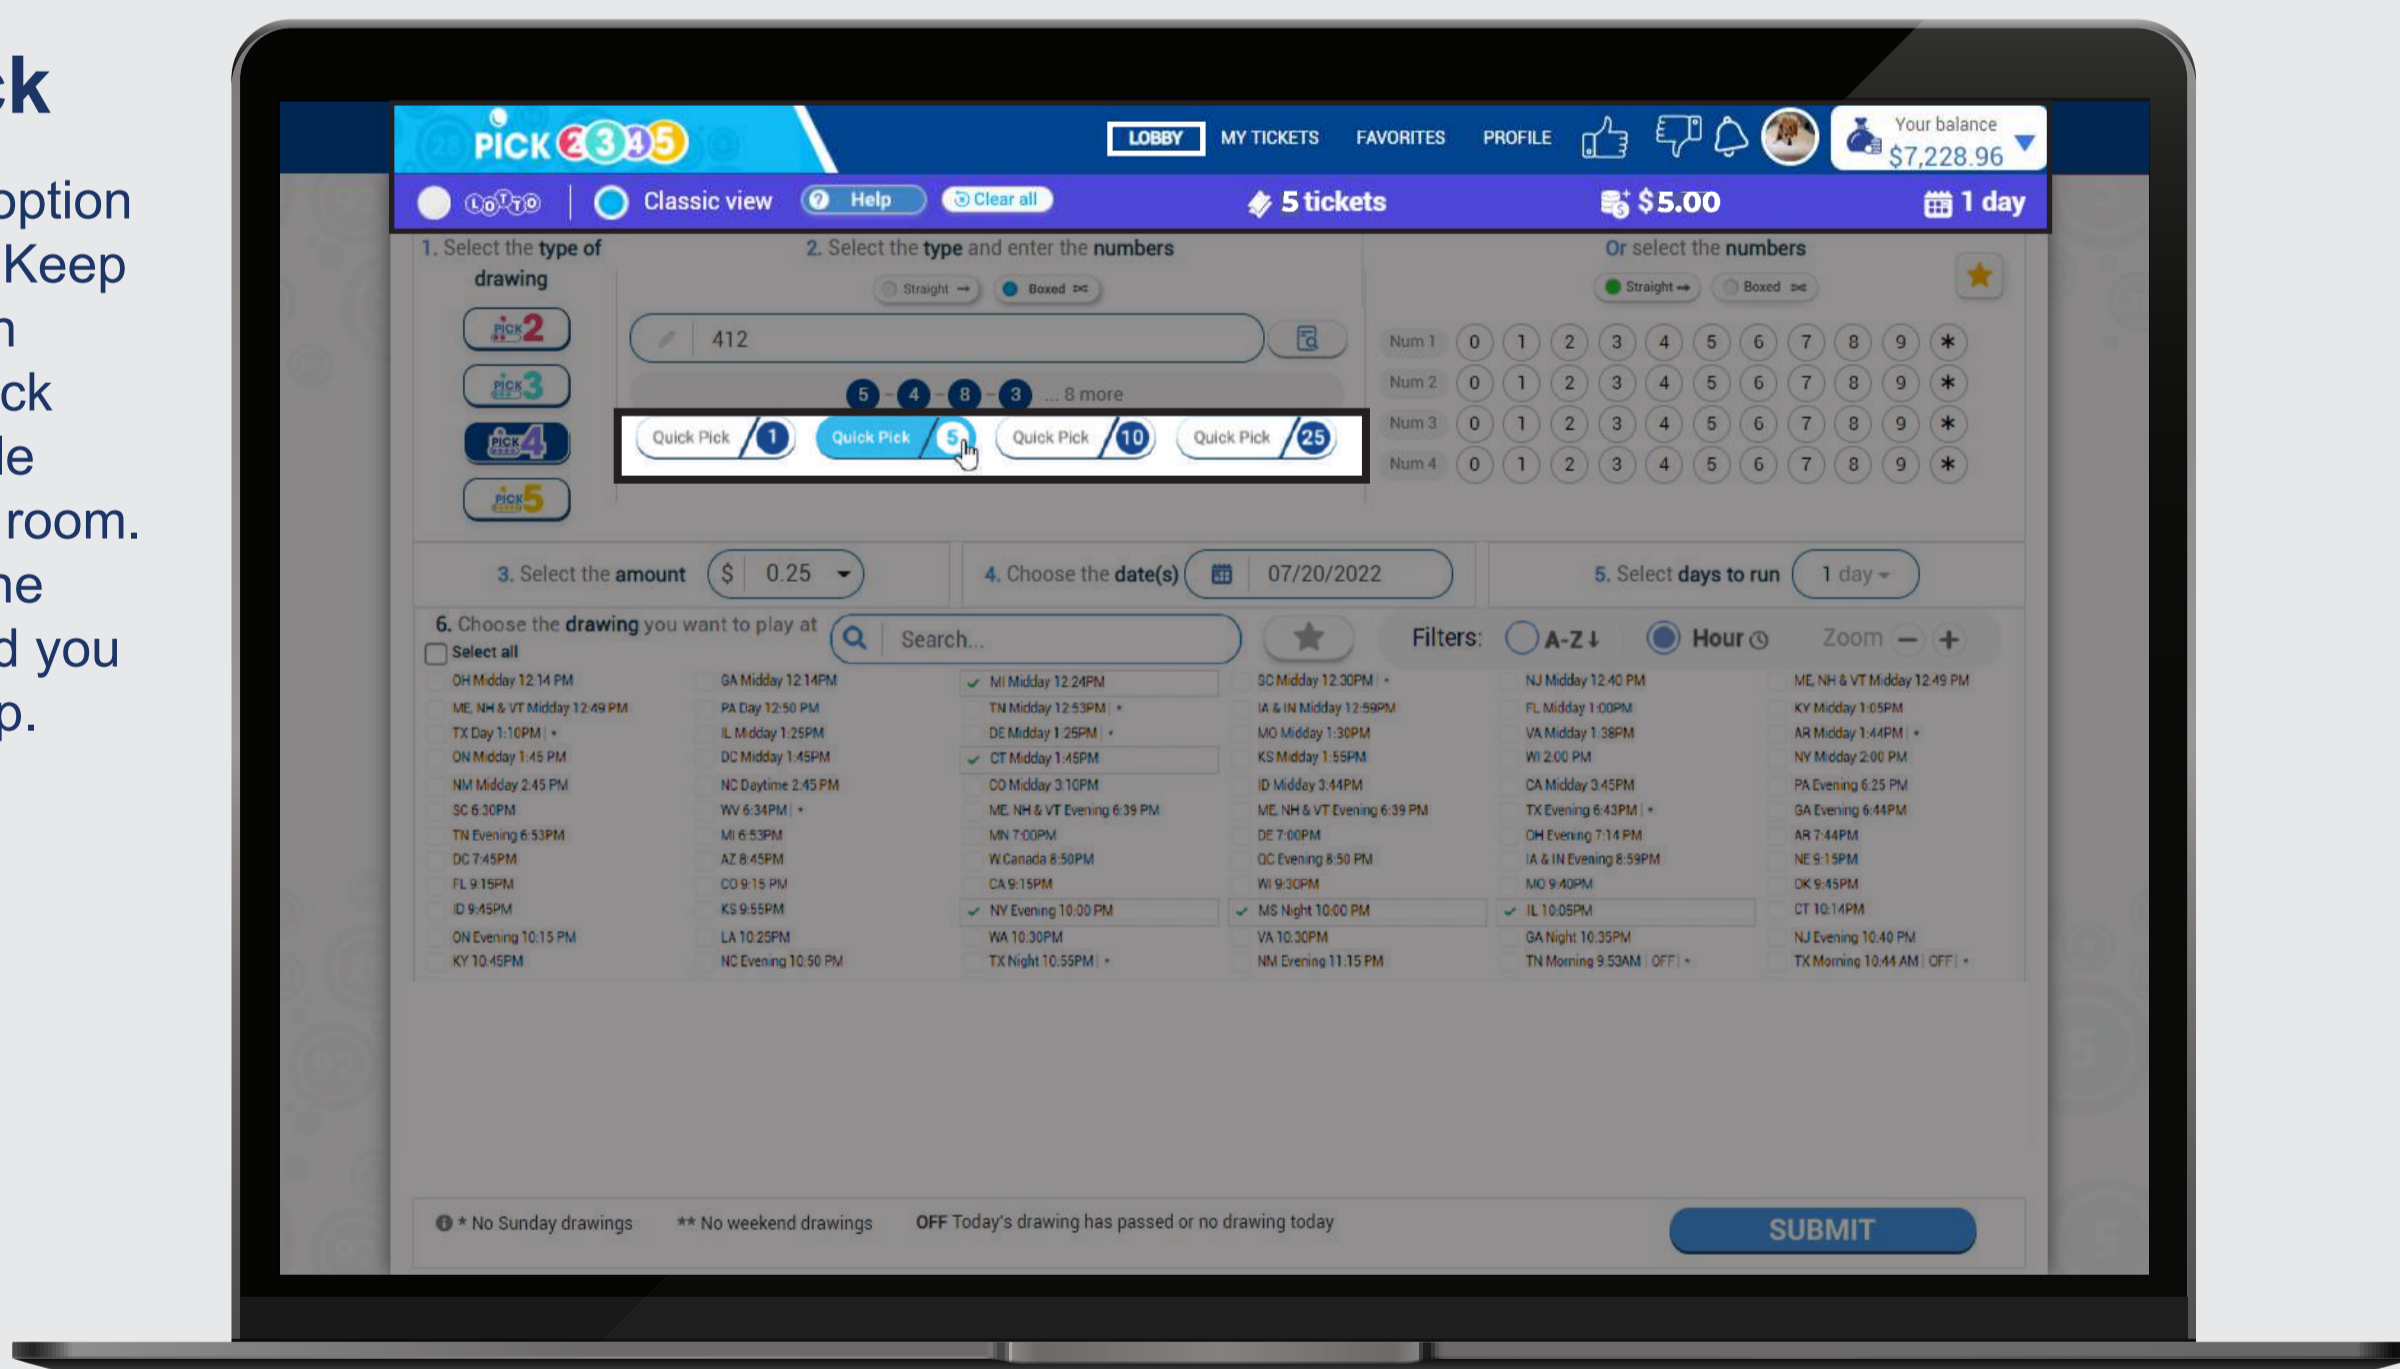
ck

option
Keep
n
ck
le
room.
he
d you
p.

PICK 2345

LOBBY MY TICKETS FAVORITES PROFILE

Your balance
$7,228.96

Lotto | Classic view | Help | Clear all | 5 tickets | $5.00 | 1 day

1. Select the type of drawing

2. Select the type and enter the numbers

Straight | Boxed

412

5 - 4 - 8 - 3 ... 8 more

Quick Pick 1 | Quick Pick 5 | Quick Pick 10 | Quick Pick 25

Or select the numbers

Straight | Boxed

| Num 1 | 0 | 1 | 2 | 3 | 4 | 5 | 6 | 7 | 8 | 9 | * |
|---|---|---|---|---|---|---|---|---|---|---|---|
| Num 2 | 0 | 1 | 2 | 3 | 4 | 5 | 6 | 7 | 8 | 9 | * |
| Num 3 | 0 | 1 | 2 | 3 | 4 | 5 | 6 | 7 | 8 | 9 | * |
| Num 4 | 0 | 1 | 2 | 3 | 4 | 5 | 6 | 7 | 8 | 9 | * |

3. Select the amount $ 0.25

4. Choose the date(s) 07/20/2022

5. Select days to run 1 day

6. Choose the drawing you want to play at

Search...

Filters: A-Z | Hour | Zoom

Select all

OH Midday 12:14 PM
ME, NH & VT Midday 12:49 PM
TX Day 1:10PM | *
ON Midday 1:45 PM
NM Midday 2:45 PM
SC 6:30PM
TN Evening 6:53PM
DC 7:45PM
FL 9:15PM
ID 9:45PM
ON Evening 10:15 PM
KY 10:45PM

GA Midday 12:14PM
PA Day 12:50 PM
IL Midday 1:25PM
DC Midday 1:45PM
NC Daytime 2:45 PM
WV 6:34PM | *
MI 6:53PM
AZ 8:45PM
CO 9:15 PM
KS 9:55PM
LA 10:25PM
NC Evening 10:50 PM

MI Midday 12:24PM
TN Midday 12:53PM | *
DE Midday 1:25PM | *
CT Midday 1:45PM
CO Midday 3:10PM
ME, NH & VT Evening 6:39 PM
MN 7:00PM
W Canada 8:50PM
CA 9:15PM
NY Evening 10:00 PM
WA 10:30PM
TX Night 10:55PM | *

SC Midday 12:30PM | *
IA & IN Midday 12:59PM
MO Midday 1:30PM
KS Midday 1:55PM
ID Midday 3:44PM
ME, NH & VT Evening 6:39 PM
DE 7:00PM
QC Evening 8:50 PM
WI 9:30PM
MS Night 10:00 PM
VA 10:30PM
NM Evening 11:15 PM

NJ Midday 12:40 PM
FL Midday 1:00PM
VA Midday 1:38PM
WI 2:00 PM
CA Midday 3:45PM
TX Evening 6:43PM | *
OH Evening 7:14 PM
IA & IN Evening 8:59PM
MO 9:40PM
IL 10:05PM
GA Night 10:35PM
TN Morning 9:53AM | OFF | *

ME, NH & VT Midday 12:49 PM
KY Midday 1:05PM
AR Midday 1:44PM | *
NY Midday 2:00 PM
PA Evening 6:25 PM
GA Evening 6:44PM
AR 7:44PM
NE 9:15PM
OK 9:45PM
CT 10:14PM
NJ Evening 10:40 PM
TX Morning 10:44 AM | OFF | *

* No Sunday drawings ** No weekend drawings OFF Today's drawing has passed or no drawing today

SUBMIT